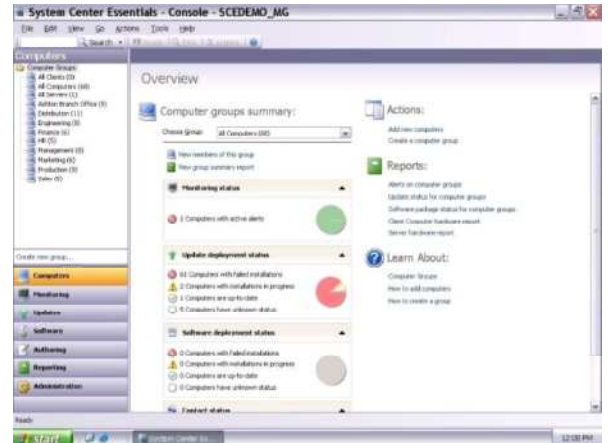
System Center Essentials - Console - SCEDEMO_MG

File Edit View Go Actions Tools Help

Search

Computers

Computer Groups
All Clients (9)
All Computers (10)
All Servers (1)
Ashton Branch Office (5)
Distribution (1)
Engineering (8)
Finance (6)
HR (5)
Management (8)
Marketing (6)
Production (9)
Sales (8)

Create new group...

Computers
Monitoring
Updates
Software
Authoring
Reporting
Administration

Overview

Computer groups summary:

Choose Group: All Computers (10)

View members of this group
View group summary report

Monitoring status

1 Computers with active alerts

Update deployment status

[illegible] Computers with failed installations
2 Computers with installations in progress
1 Computers are up-to-date
5 Computers have unknown status

Software deployment status

0 Computers with failed installations
0 Computers with installations in progress
0 Computers are up-to-date
0 Computers have unknown status

Contact status

Actions:

Add new computers
Create a computer group

Reports:

Alerts on computer groups
Update status for computer groups
Software package status for computer groups
Client Computer hardware report
Server hardware report

Learn About:

Computer Groups
How to add computers
How to create a group

Ready

start

System Center Ess...

12:00 PM